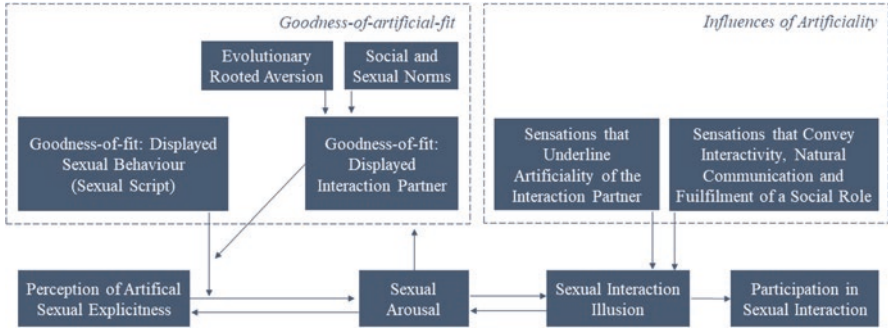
Goodness-of-artificial-fit

Influences of Artificiality

Evolutionary Rooted Aversion

Social and Sexual Norms

Goodness-of-fit: Displayed Sexual Behaviour (Sexual Script)

Goodness-of-fit: Displayed Interaction Partner

Sensations that Underline Artificiality of the Interaction Partner

Sensations that Convey Interactivity, Natural Communication and Fuilfilment of a Social Role

Perception of Artifical Sexual Explicitness

Sexual Arousal

Sexual Interaction Illusion

Participation in Sexual Interaction